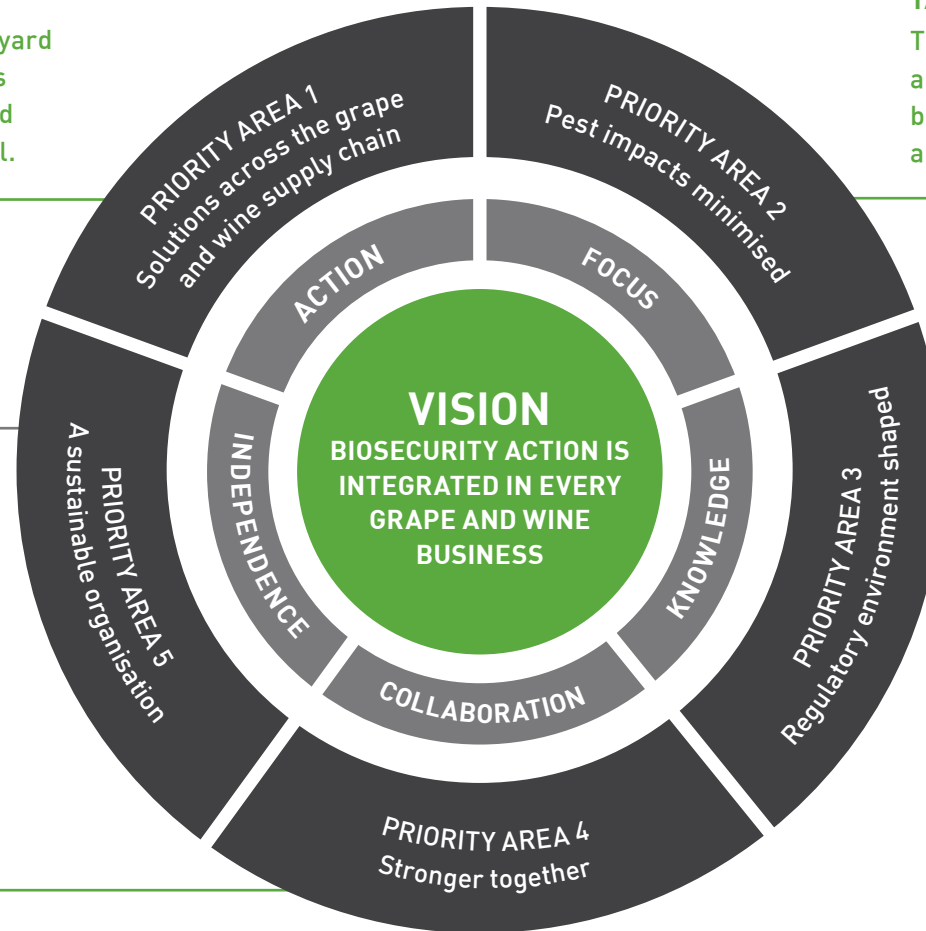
yard
s
d
l.

T
a
b
a

PRIORITY AREA 1
Solutions across the grape and wine supply chain

PRIORITY AREA 2
Pest impacts minimised

PRIORITY AREA 3
Regulatory environment shaped

PRIORITY AREA 4
Stronger together

PRIORITY AREA 5
A sustainable organisation

ACTION
FOCUS
KNOWLEDGE
COLLABORATION
INDEPENDENCE

VISION
BIOSECURITY ACTION IS INTEGRATED IN EVERY GRAPE AND WINE BUSINESS